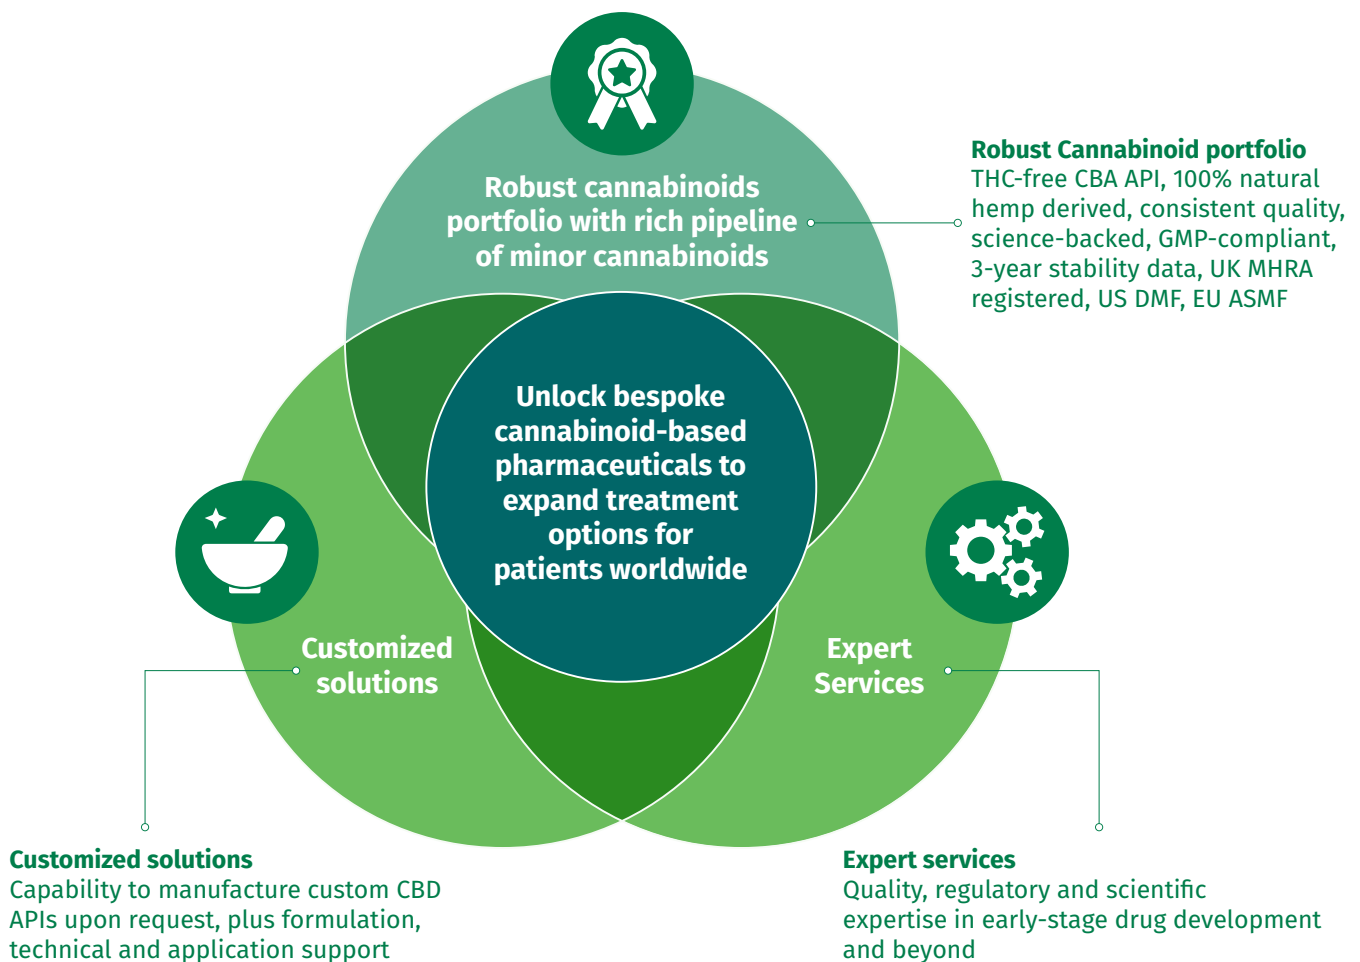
Robust cannabinoids portfolio with rich pipeline of minor cannabinoids

Robust Cannabinoid portfolio
THC-free CBA API, 100% natural hemp derived, consistent quality, science-backed, GMP-compliant, 3-year stability data, UK MHRA registered, US DMF, EU ASMF

Unlock bespoke cannabinoid-based pharmaceuticals to expand treatment options for patients worldwide

Customized solutions

Expert Services

Customized solutions
Capability to manufacture custom CBD APIs upon request, plus formulation, technical and application support

Expert services
Quality, regulatory and scientific expertise in early-stage drug development and beyond